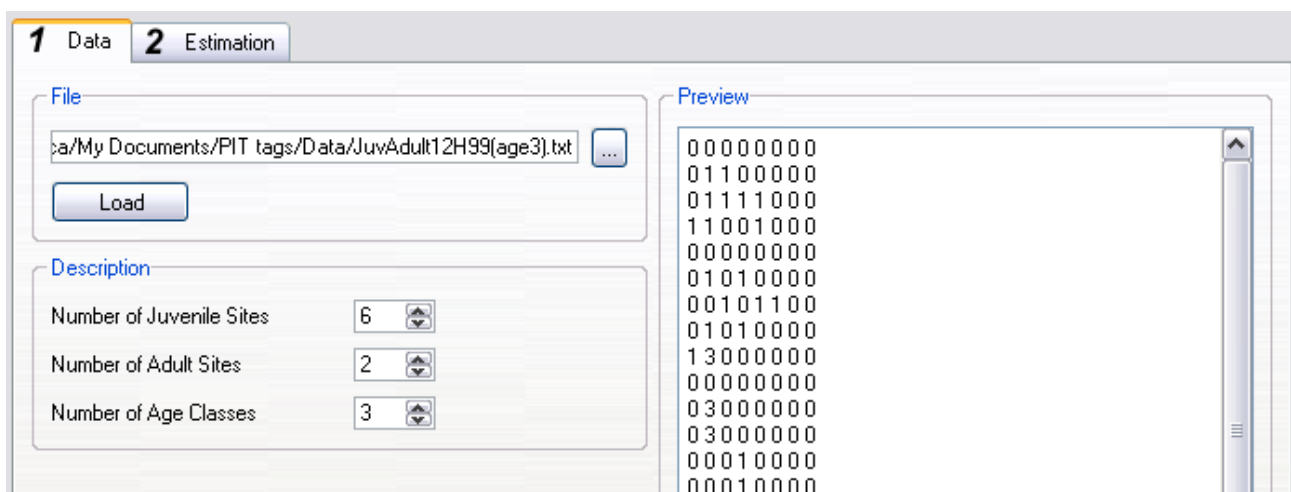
1 Data 2 Estimation

File

:a/My Documents/PIT tags/Data/JuvAdult12H99(age3).txt ...

Load

Description

Number of Juvenile Sites 6

Number of Adult Sites 2

Number of Age Classes 3

Preview

0 0 0 0 0 0 0 0
0 1 1 0 0 0 0 0
0 1 1 1 1 0 0 0
1 1 0 0 1 0 0 0
0 0 0 0 0 0 0 0
0 1 0 1 0 0 0 0
0 0 1 0 1 1 0 0
0 1 0 1 0 0 0 0
1 3 0 0 0 0 0 0
0 0 0 0 0 0 0 0
0 3 0 0 0 0 0 0
0 3 0 0 0 0 0 0
0 0 0 1 0 0 0 0
0 0 0 1 0 0 0 0